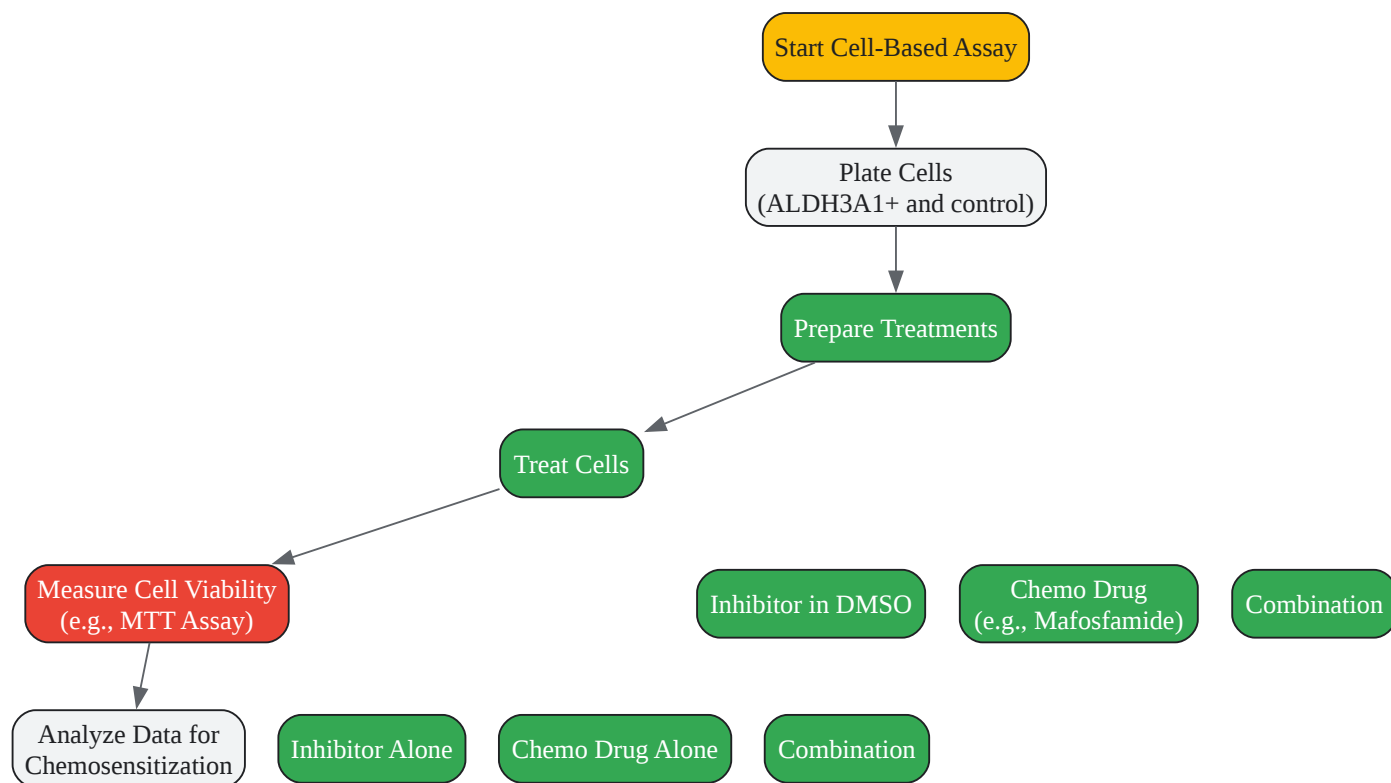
Start Cell-Based Assay

Plate Cells
(ALDH3A1+ and control)

Prepare Treatments

Treat Cells

Measure Cell Viability
(e.g., MTT Assay)

Inhibitor in DMSO

Chemo Drug
(e.g., Mafosfamide)

Combination

Analyze Data for
Chemosensitization

Inhibitor Alone

Chemo Drug Alone

Combination